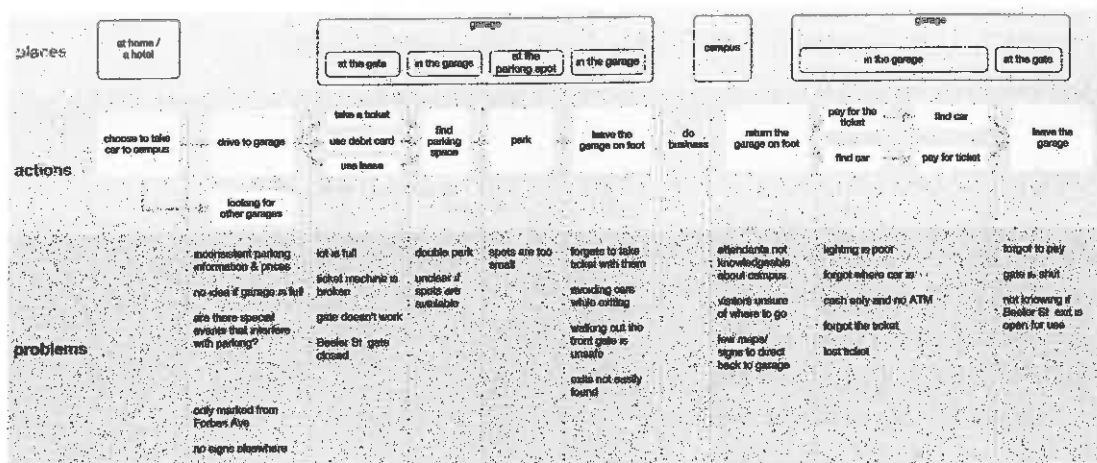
places

at home / a hotel

garage

at the gate

in the garage

at the parking spot

in the garage

campus

garage

in the garage

at the gate

actions

choose to take car to campus

drive to garage

looking for other garages

take a ticket

use debit card

use lease

find parking space

park

leave the garage on foot

do business

return the garage on foot

pay for the ticket

find car

find car

pay for ticket

leave the garage

problems

inconsistent parking information & prices

no idea if garage is full

are there special events that interfere with parking?

only marked from Forbes Ave

no signs elsewhere

lot is full

ticket machine is broken

gate doesn't work

Beeler St gate closed

double park

unclear if spots are available

spots are too small

forgets to take ticket with them

avoiding cars while exiting

walking out the front gate is unsafe

exits not easily found

attendants not knowledgeable about campus

visitors unsure of where to go

few maps/ signs to direct back to garage

lighting is poor

forgot where car is

cash only and no ATM

forgot the ticket

lost ticket

forgot to pay

gate is shut

not knowing if Beeler St exit is open for use